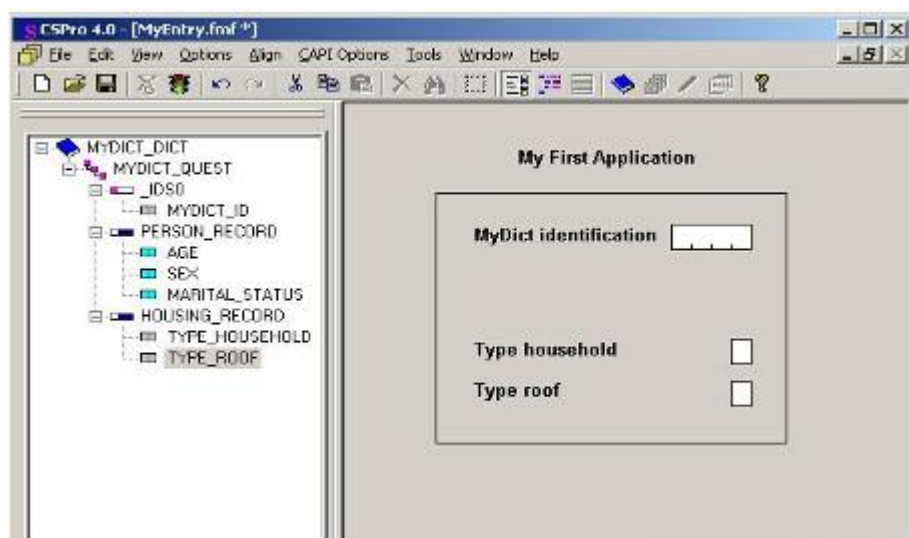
CSPro 4.0 - [MyEntry.fmf *]

File Edit View Options Align CAPI Options Tools Window Help

MYDICT_DICT
MYDICT_QUEST
_IDS0
MYDICT_ID
PERSON_RECORD
AGE
SEX
MARITAL_STATUS
HOUSING_RECORD
TYPE_HOUSEHOLD
TYPE_ROOF

My First Application

MyDict identification

Type household

Type roof